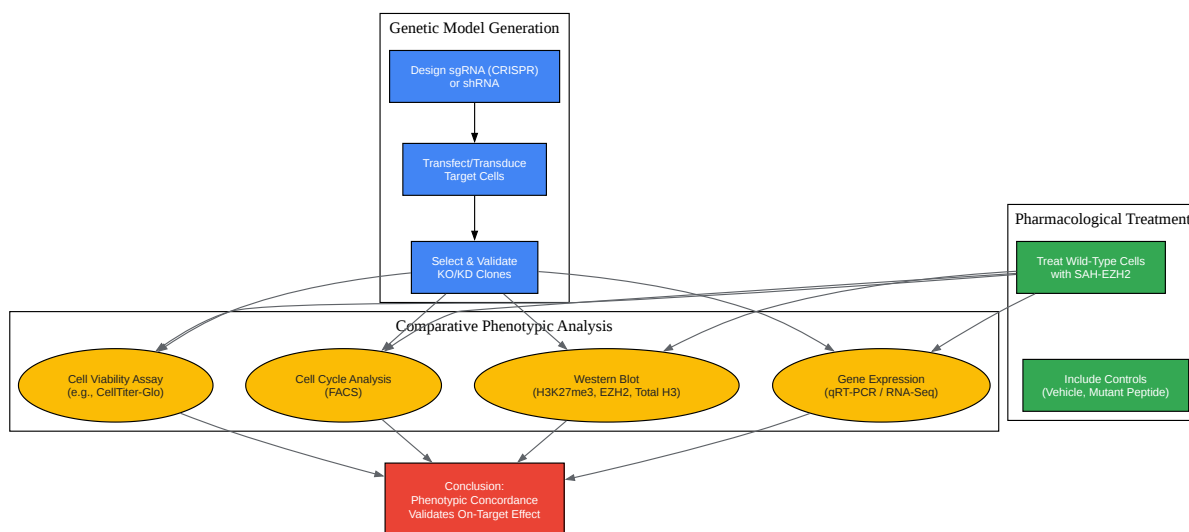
Genetic Model Generation

Design sgRNA (CRISPR) or shRNA

Transfect/Transduce Target Cells

Select & Validate KO/KD Clones

Pharmacological Treatment

Treat Wild-Type Cells with SAH-EZH2

Include Controls (Vehicle, Mutant Peptide)

Comparative Phenotypic Analysis

Cell Viability Assay (e.g., CellTiter-Glo)

Cell Cycle Analysis (FACS)

Western Blot (H3K27me3, EZH2, Total H3)

Gene Expression (qRT-PCR / RNA-Seq)

Conclusion: Phenotypic Concordance Validates On-Target Effect